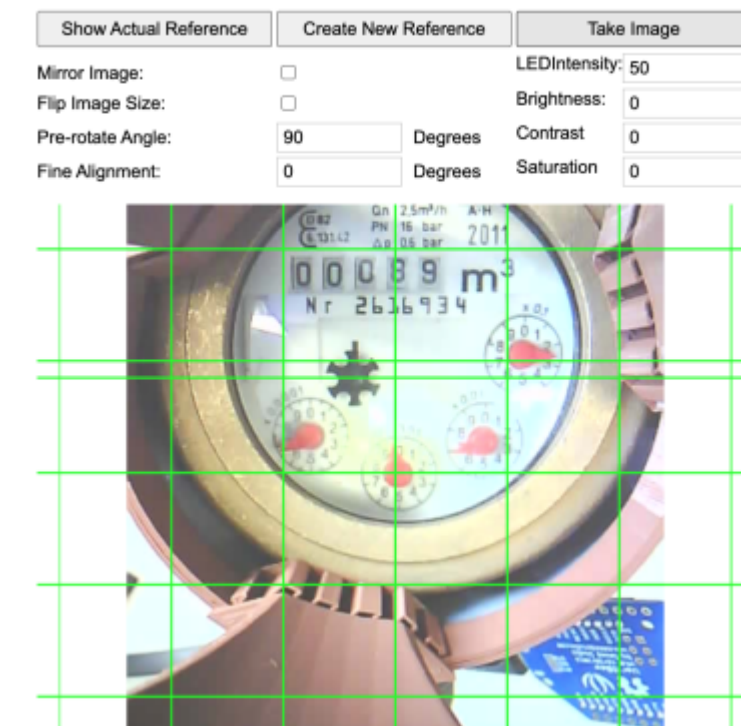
Show Actual Reference | Create New Reference | Take Image

Mirror Image:
Flip Image Size:
Pre-rotate Angle: 90 Degrees
Fine Alignment: 0 Degrees

LEDIntensity: 50
Brightness: 0
Contrast 0
Saturation 0

Qn 2.5m³/h A-H
PN 16 bar
Δp 0.6 bar 2011
0 0 0 8 9 m³
Nr 2616934
x 0.1
x 0.01
x 0.001
x 0.0001